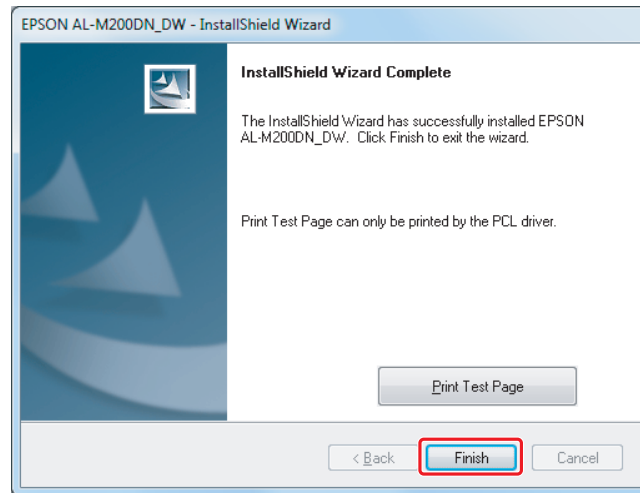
EPSON AL-M200DN_DW - InstallShield Wizard

InstallShield Wizard Complete

The InstallShield Wizard has successfully installed EPSON AL-M200DN_DW. Click Finish to exit the wizard.

Print Test Page can only be printed by the PCL driver.

Print Test Page

< Back

Finish

Cancel